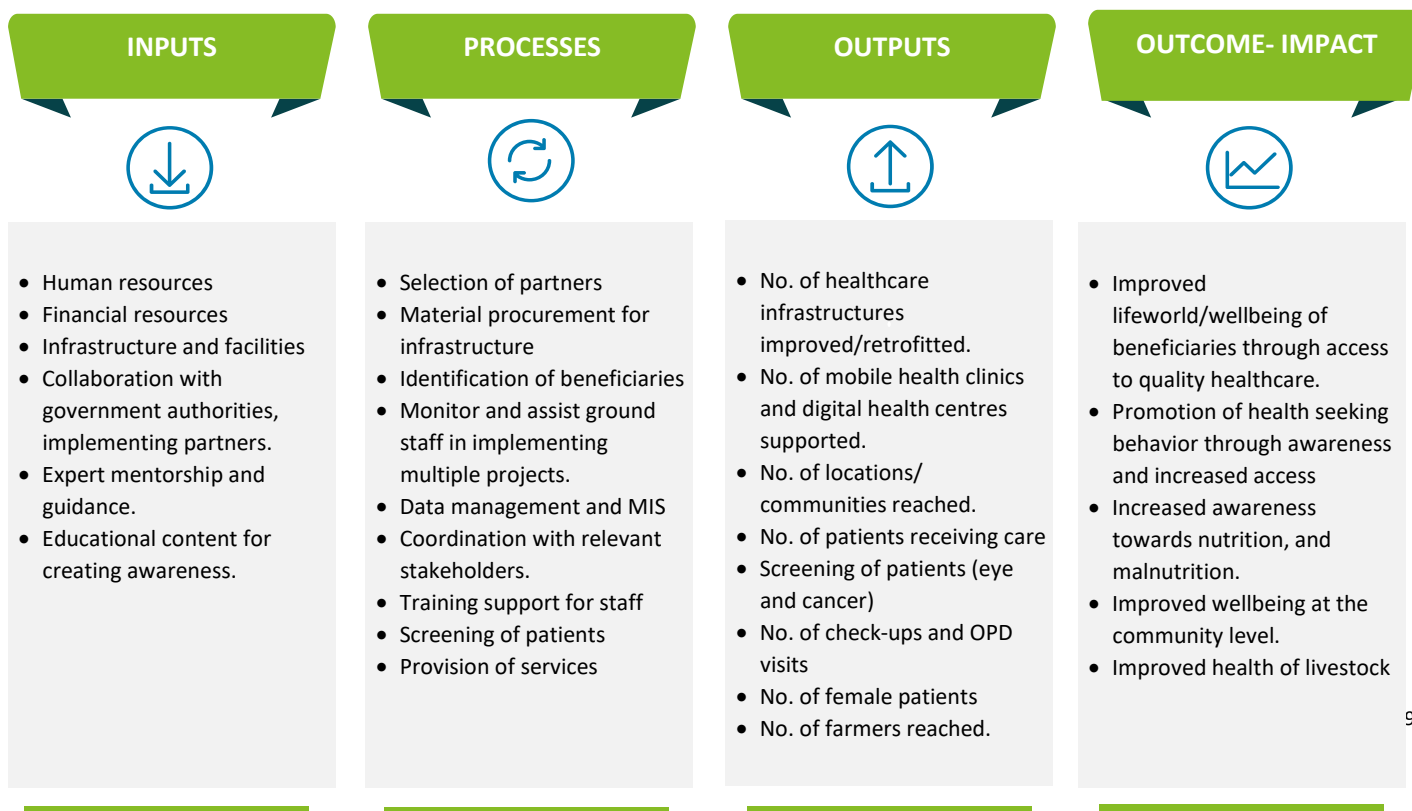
INPUTS

PROCESSES

OUTPUTS

OUTCOME- IMPACT

- Human resources
- Financial resources
- Infrastructure and facilities
- Collaboration with government authorities, implementing partners.
- Expert mentorship and guidance.
- Educational content for creating awareness.

- Selection of partners
- Material procurement for infrastructure
- Identification of beneficiaries
- Monitor and assist ground staff in implementing multiple projects.
- Data management and MIS
- Coordination with relevant stakeholders.
- Training support for staff
- Screening of patients
- Provision of services

- No. of healthcare infrastructures improved/retrofitted.
- No. of mobile health clinics and digital health centres supported.
- No. of locations/ communities reached.
- No. of patients receiving care
- Screening of patients (eye and cancer)
- No. of check-ups and OPD visits
- No. of female patients
- No. of farmers reached.

- Improved lifeworld/wellbeing of beneficiaries through access to quality healthcare.
- Promotion of health seeking behavior through awareness and increased access
- Increased awareness towards nutrition, and malnutrition.
- Improved wellbeing at the community level.
- Improved health of livestock

9